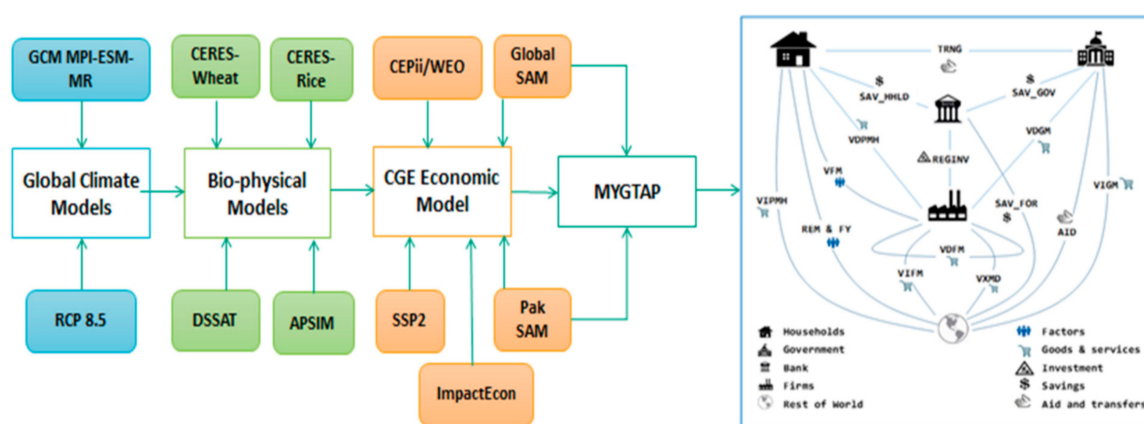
GCM MPI-ESM-MR

Global Climate Models

RCP 8.5

CERES-Wheat

CERES-Rice

Bio-physical Models

DSSAT

APSIM

CEPii/WEO

Global SAM

CGE Economic Model

SSP2

ImpactEcon

Pak SAM

MYGTAP

TRNG

SAV_HHLD

SAV_GOV

VDPMH

VDGM

REGINV

VFM

VIGM

VIPMH

SAV_FOR

REM & FY

AID

VDFM

VIFM

VXMD

Households

Government

Bank

Firms

Rest of World

Factors

Goods & services

Investment

Savings

Aid and transfers